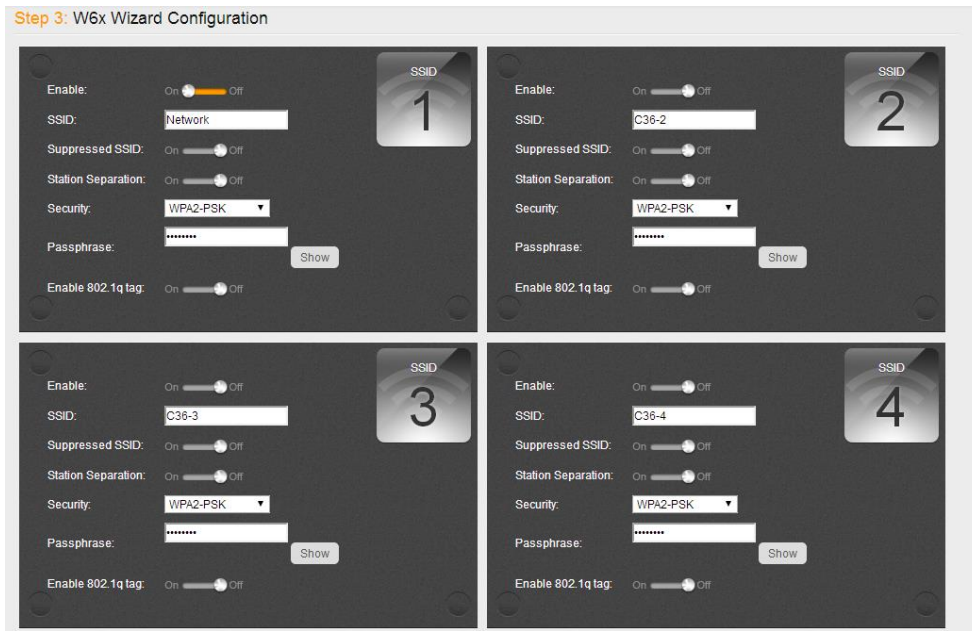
Step 3: W6x Wizard Configuration

SSID 1

Enable: On Off

SSID: Network

Suppressed SSID: On Off

Station Separation: On Off

Security: WPA2-PSK

Passphrase: •••••••• Show

Enable 802.1q tag: On Off

SSID 2

Enable: On Off

SSID: C36-2

Suppressed SSID: On Off

Station Separation: On Off

Security: WPA2-PSK

Passphrase: •••••••• Show

Enable 802.1q tag: On Off

SSID 3

Enable: On Off

SSID: C36-3

Suppressed SSID: On Off

Station Separation: On Off

Security: WPA2-PSK

Passphrase: •••••••• Show

Enable 802.1q tag: On Off

SSID 4

Enable: On Off

SSID: C36-4

Suppressed SSID: On Off

Station Separation: On Off

Security: WPA2-PSK

Passphrase: •••••••• Show

Enable 802.1q tag: On Off